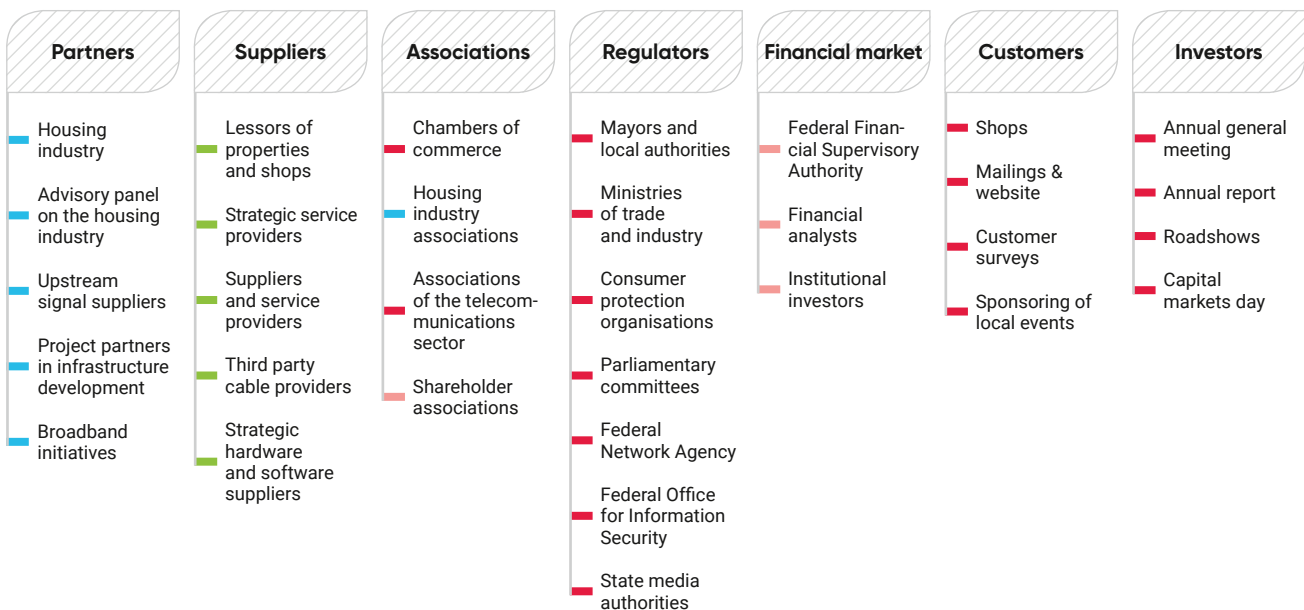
Partners

Housing industry

Advisory panel on the housing industry

Upstream signal suppliers

Project partners in infrastructure development

Broadband initiatives

Suppliers

Lessors of properties and shops

Strategic service providers

Suppliers and service providers

Third party cable providers

Strategic hardware and software suppliers

Associations

Chambers of commerce

Housing industry associations

Associations of the telecommunications sector

Shareholder associations

Regulators

Mayors and local authorities

Ministries of trade and industry

Consumer protection organisations

Parliamentary committees

Federal Network Agency

Federal Office for Information Security

State media authorities

Financial market

Federal Financial Supervisory Authority

Financial analysts

Institutional investors

Customers

Shops

Mailings & website

Customer surveys

Sponsoring of local events

Investors

Annual general meeting

Annual report

Roadshows

Capital markets day